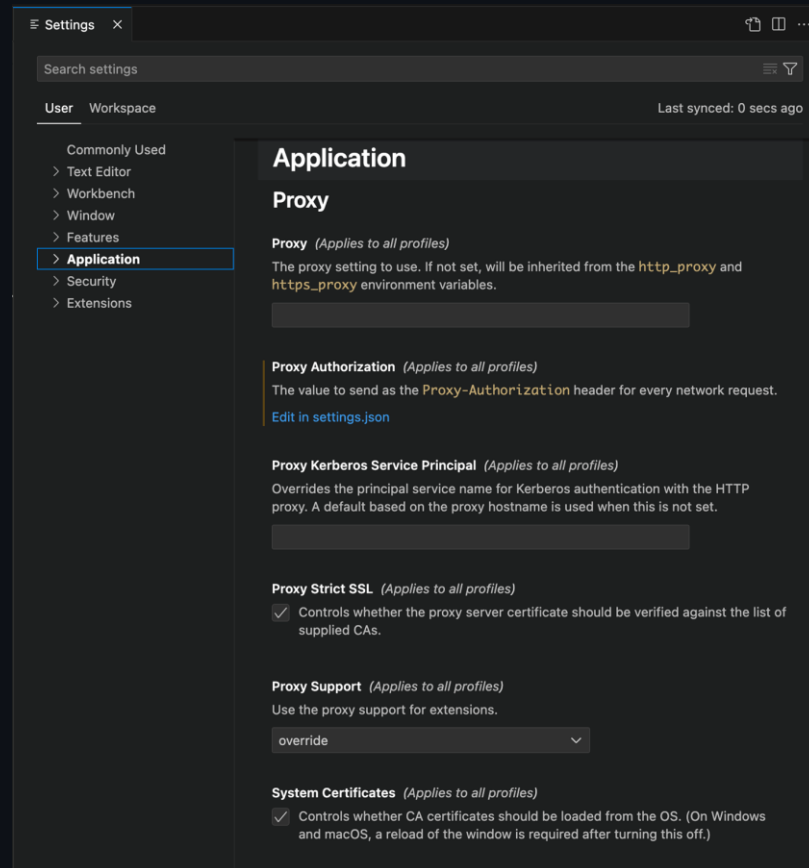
Settings ×

Search settings

User Workspace

Last synced: 0 secs ago

Commonly Used
Text Editor
Workbench
Window
Features
Application
Security
Extensions

Application

Proxy

Proxy (Applies to all profiles)
The proxy setting to use. If not set, will be inherited from the http_proxy and https_proxy environment variables.

Proxy Authorization (Applies to all profiles)
The value to send as the Proxy-Authorization header for every network request.
Edit in settings.json

Proxy Kerberos Service Principal (Applies to all profiles)
Overrides the principal service name for Kerberos authentication with the HTTP proxy. A default based on the proxy hostname is used when this is not set.

Proxy Strict SSL (Applies to all profiles)
Controls whether the proxy server certificate should be verified against the list of supplied CAs.

Proxy Support (Applies to all profiles)
Use the proxy support for extensions.
override

System Certificates (Applies to all profiles)
Controls whether CA certificates should be loaded from the OS. (On Windows and macOS, a reload of the window is required after turning this off.)